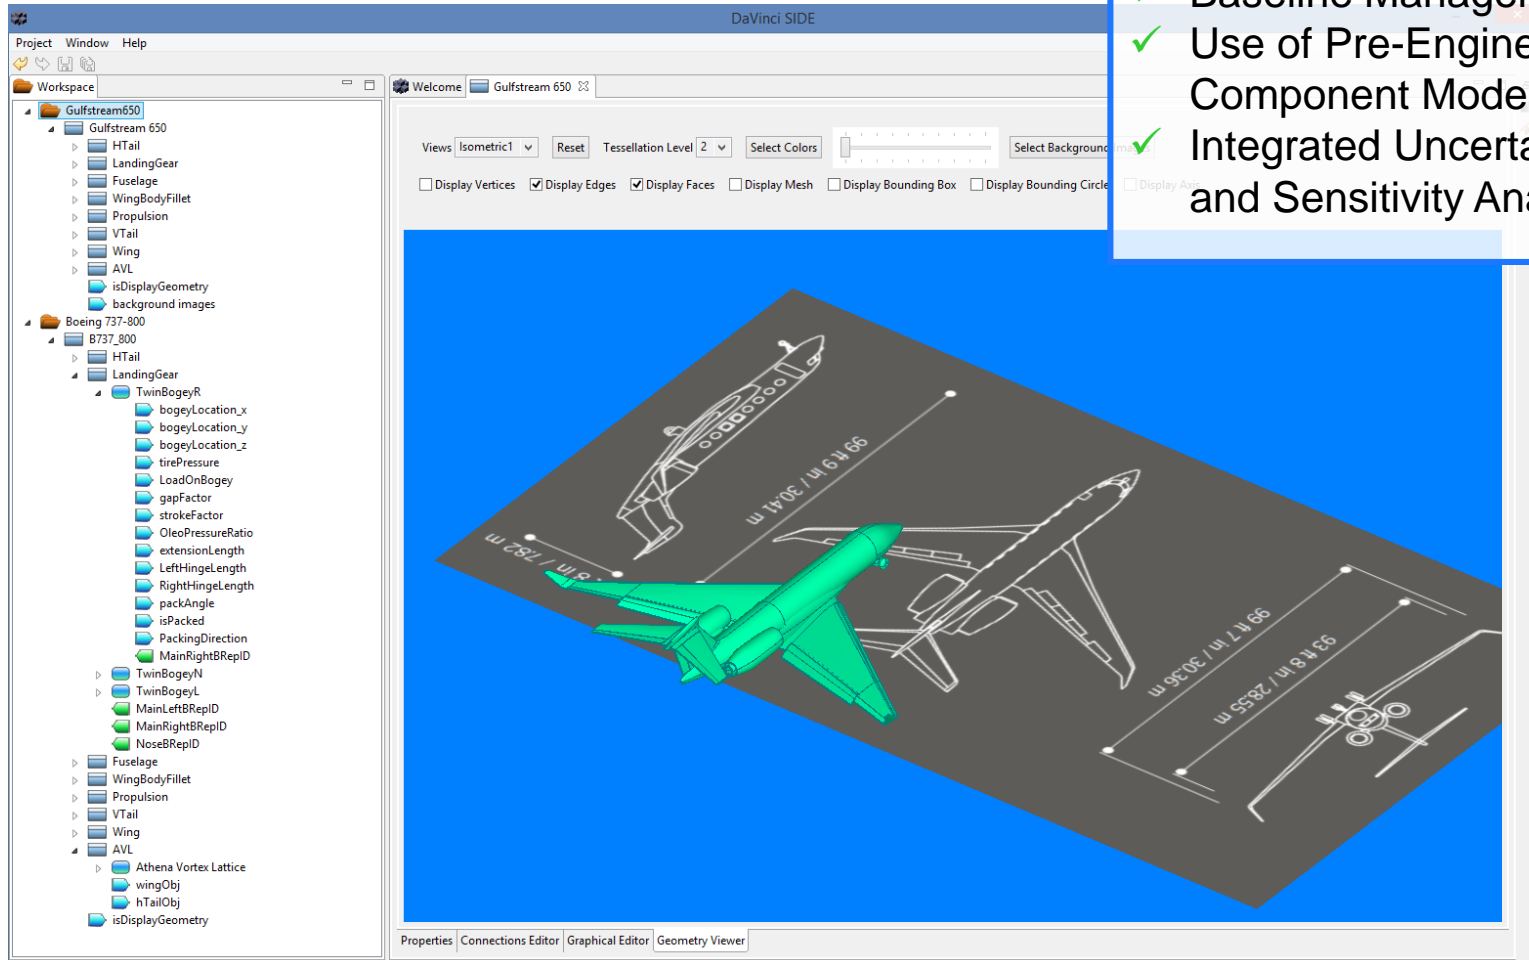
DaVinci SIDE

Project Window Help

Workspace

Gulfstream650
Gulfstream 650
HTail
LandingGear
Fuselage
WingBodyFillet
Propulsion
VTail
Wing
AVL
isDisplayGeometry
background images
Boeing 737-800
B737_800
HTail
LandingGear
TwinBogeyR
bogeyLocation_x
bogeyLocation_y
bogeyLocation_z
tirePressure
LoadOnBogey
gapFactor
strokeFactor
OleoPressureRatio
extensionLength
LeftHingeLength
RightHingeLength
packAngle
isPacked
PackingDirection
MainRightBRepID
TwinBogeyN
TwinBogeyL
MainLeftBRepID
MainRightBRepID
NoseBRepID
Fuselage
WingBodyFillet
Propulsion
VTail
Wing
AVL
Athena Vortex Lattice
wingObj
hTailObj
isDisplayGeometry

Welcome Gulfstream 650

Views Isometric1 Reset Tessellation Level 2 Select Colors Select Background

Display Vertices Display Edges Display Faces Display Mesh Display Bounding Box Display Bounding Circle Display Axis

99 ft 9 in / 30.41 m
m 28.7 / ni 8 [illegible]
99 ft 7 in / 30.36 m
93 ft 8 in / 28.55 m

Properties Connections Editor Graphical Editor Geometry Viewer

✓ Baseline Manage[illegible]
✓ Use of Pre-Engine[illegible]
Component Mode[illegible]
✓ Integrated Uncerta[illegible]
and Sensitivity Ana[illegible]